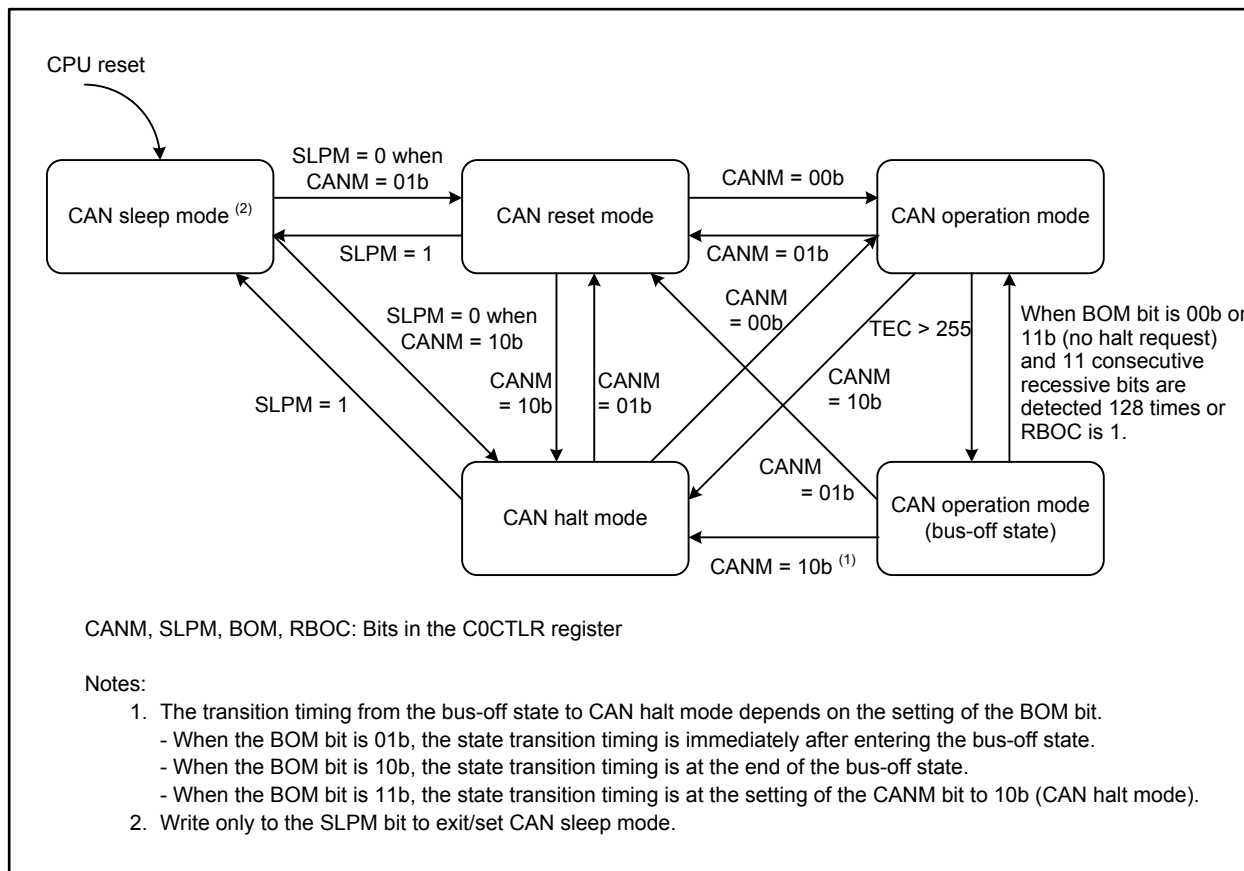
CPU reset

CAN sleep mode $^{(2)}$

SLPM = 0 when CANM = 01b

SLPM = 1

CAN reset mode

CANM = 00b

CANM = 01b

CAN operation mode

SLPM = 0 when CANM = 10b

CANM = 00b

TEC > 255

When BOM bit is 00b or 11b (no halt request) and 11 consecutive recessive bits are detected 128 times or RBOC is 1.

SLPM = 1

CANM = 10b

CANM = 01b

CANM = 10b

CANM = 01b

CAN halt mode

CAN operation mode (bus-off state)

CANM = 10b $^{(1)}$

CANM, SLPM, BOM, RBOC: Bits in the C0CTLR register

Notes:

1. The transition timing from the bus-off state to CAN halt mode depends on the setting of the BOM bit.
- When the BOM bit is 01b, the state transition timing is immediately after entering the bus-off state.
- When the BOM bit is 10b, the state transition timing is at the end of the bus-off state.
- When the BOM bit is 11b, the state transition timing is at the setting of the CANM bit to 10b (CAN halt mode).
2. Write only to the SLPM bit to exit/set CAN sleep mode.